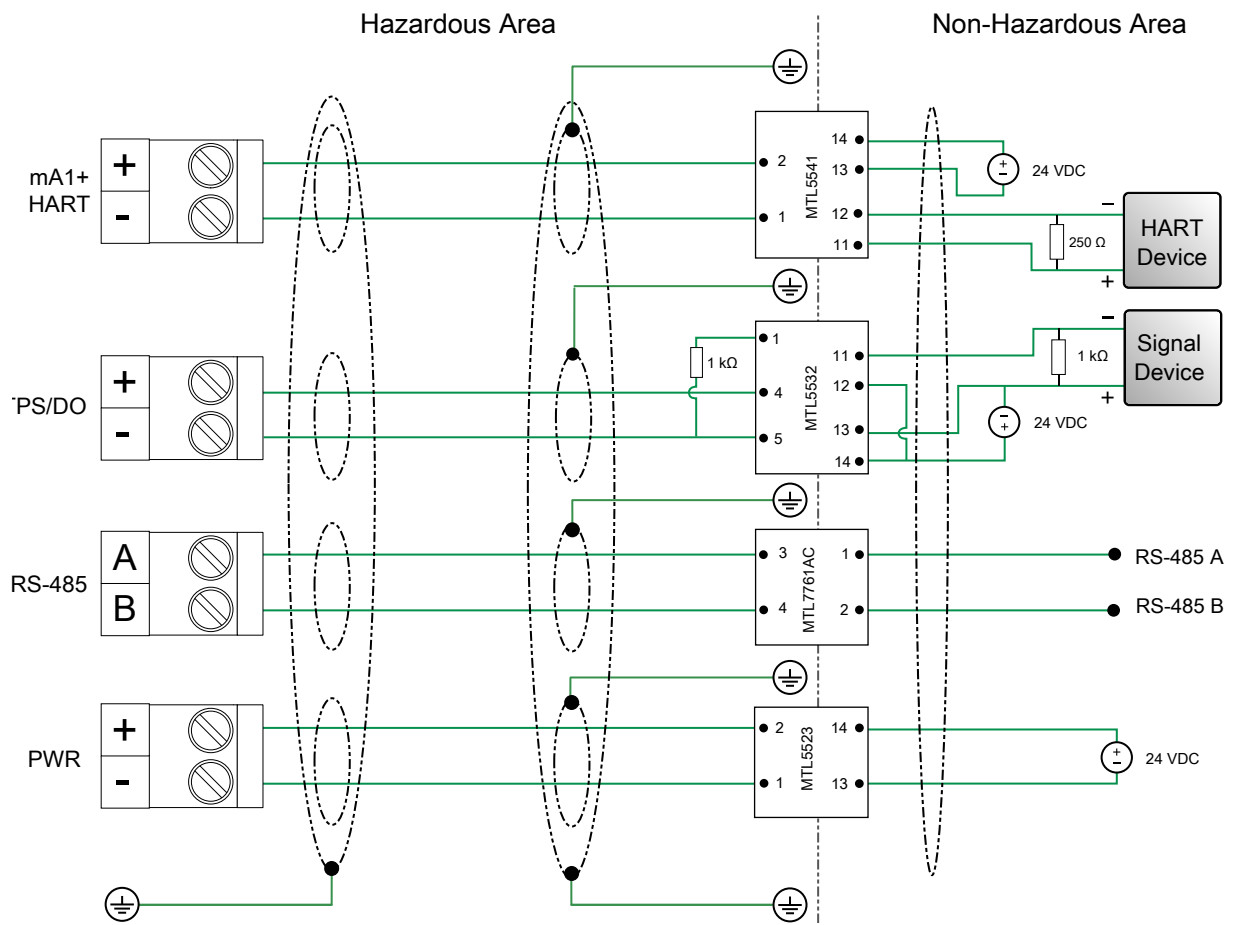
Hazardous Area

Non-Hazardous Area

mA1+
HART

+

-

2
1
MTL5541
14
13
12
11

24 VDC

−
HART
Device
250 Ω
+

'PS/DO

+

-

1
1 kΩ
4
5
MTL5532
11
12
13
14

−
Signal
Device
1 kΩ
+
24 VDC

RS-485

A

B

3
4
MTL7761AC
1
2

RS-485 A
RS-485 B

PWR

+

-

2
1
MTL5523
14
13

24 VDC